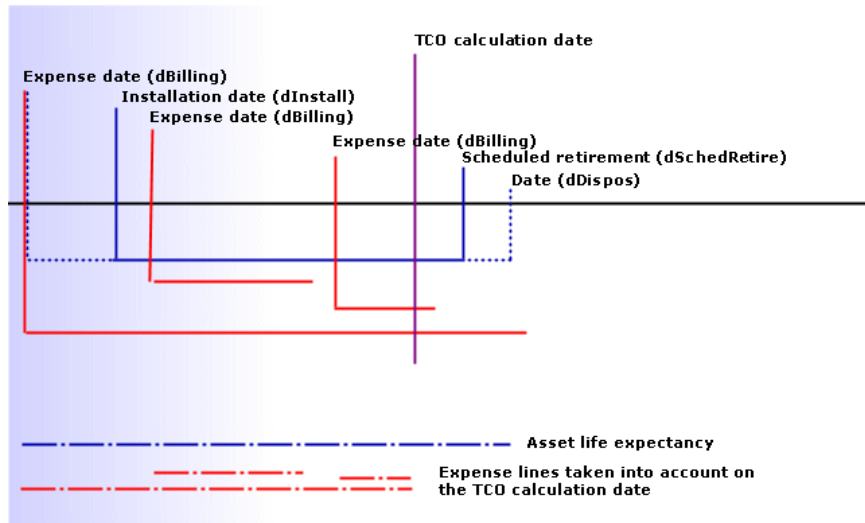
TCO calculation date

Expense date (dBilling)

Installation date (dInstall)

Expense date (dBilling)

Expense date (dBilling)

Scheduled retirement (dSchedRetire)

Date (dDispos)

Asset life expectancy

Expense lines taken into account on the TCO calculation date